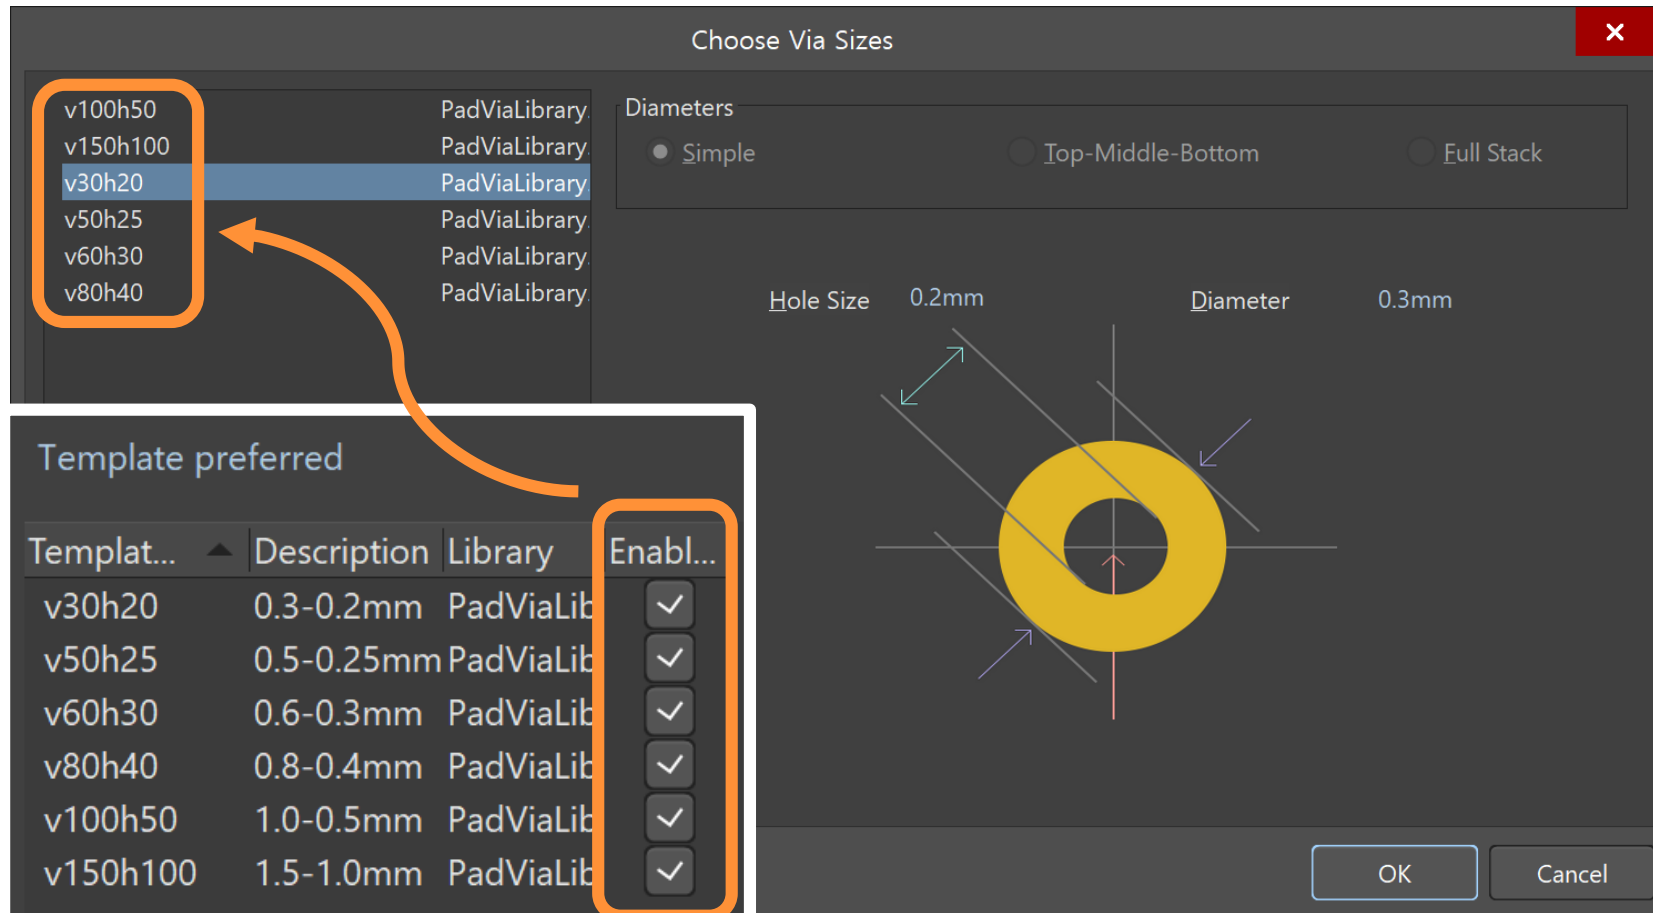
Choose Via Sizes

| | |
|---|---|
| v100h50 | PadViaLibrary. |
| v150h100 | PadViaLibrary. |
| v30h20 | PadViaLibrary. |
| v50h25 | PadViaLibrary. |
| v60h30 | PadViaLibrary. |
| v80h40 | PadViaLibrary. |

Diameters

Simple Top-Middle-Bottom Full Stack

Hole Size 0.2mm Diameter 0.3mm

Template preferred

| Templat... | Description | Library | Enabl... |
|---|---|---|---|
| v30h20 | 0.3-0.2mm | PadViaLib | ✓ |
| v50h25 | 0.5-0.25mm | PadViaLib | ✓ |
| v60h30 | 0.6-0.3mm | PadViaLib | ✓ |
| v80h40 | 0.8-0.4mm | PadViaLib | ✓ |
| v100h50 | 1.0-0.5mm | PadViaLib | ✓ |
| v150h100 | 1.5-1.0mm | PadViaLib | ✓ |

OK Cancel